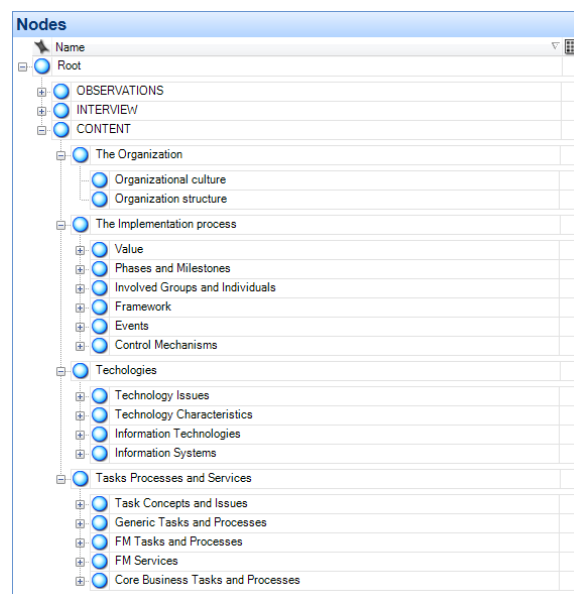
Nodes

Name

Root

OBSERVATIONS

INTERVIEW

CONTENT

The Organization

Organizational culture

Organization structure

The Implementation process

Value

Phases and Milestones

Involved Groups and Individuals

Framework

Events

Control Mechanisms

Techologies

Technology Issues

Technology Characteristics

Information Technologies

Information Systems

Tasks Processes and Services

Task Concepts and Issues

Generic Tasks and Processes

FM Tasks and Processes

FM Services

Core Business Tasks and Processes